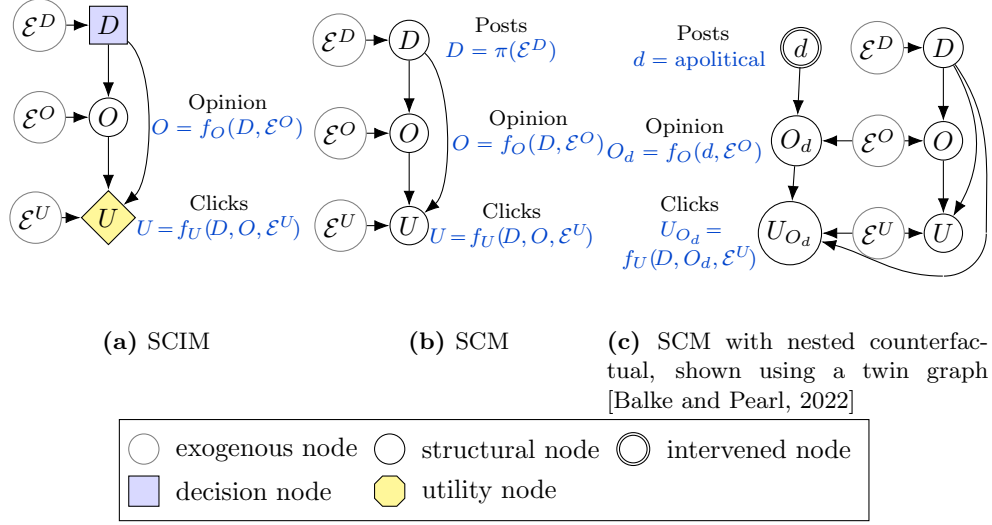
$\mathcal{E}^D$ $D$
$\mathcal{E}^O$ $O$
Opinion
$O = f_O(D, \mathcal{E}^O)$
$\mathcal{E}^U$ $U$
Clicks
$U = f_U(D, O, \mathcal{E}^U)$

$\mathcal{E}^D$ $D$
Posts
$D = \pi(\mathcal{E}^D)$
$\mathcal{E}^O$ $O$
Opinion
$O = f_O(D, \mathcal{E}^O)$
$\mathcal{E}^U$ $U$
Clicks
$U = f_U(D, O, \mathcal{E}^U)$

Posts
$d$ = apolitical
$d$
$\mathcal{E}^D$ $D$
Opinion
$O_d = f_O(d, \mathcal{E}^O)$
$O_d$ $\mathcal{E}^O$ $O$
Clicks
$U_{O_d} = f_U(D, O_d, \mathcal{E}^U)$
$U_{O_d}$ $\mathcal{E}^U$ $U$

**(a)** SCIM

**(b)** SCM

**(c)** SCM with nested counterfactual, shown using a twin graph [Balke and Pearl, 2022]

exogenous node structural node intervened node
decision node utility node